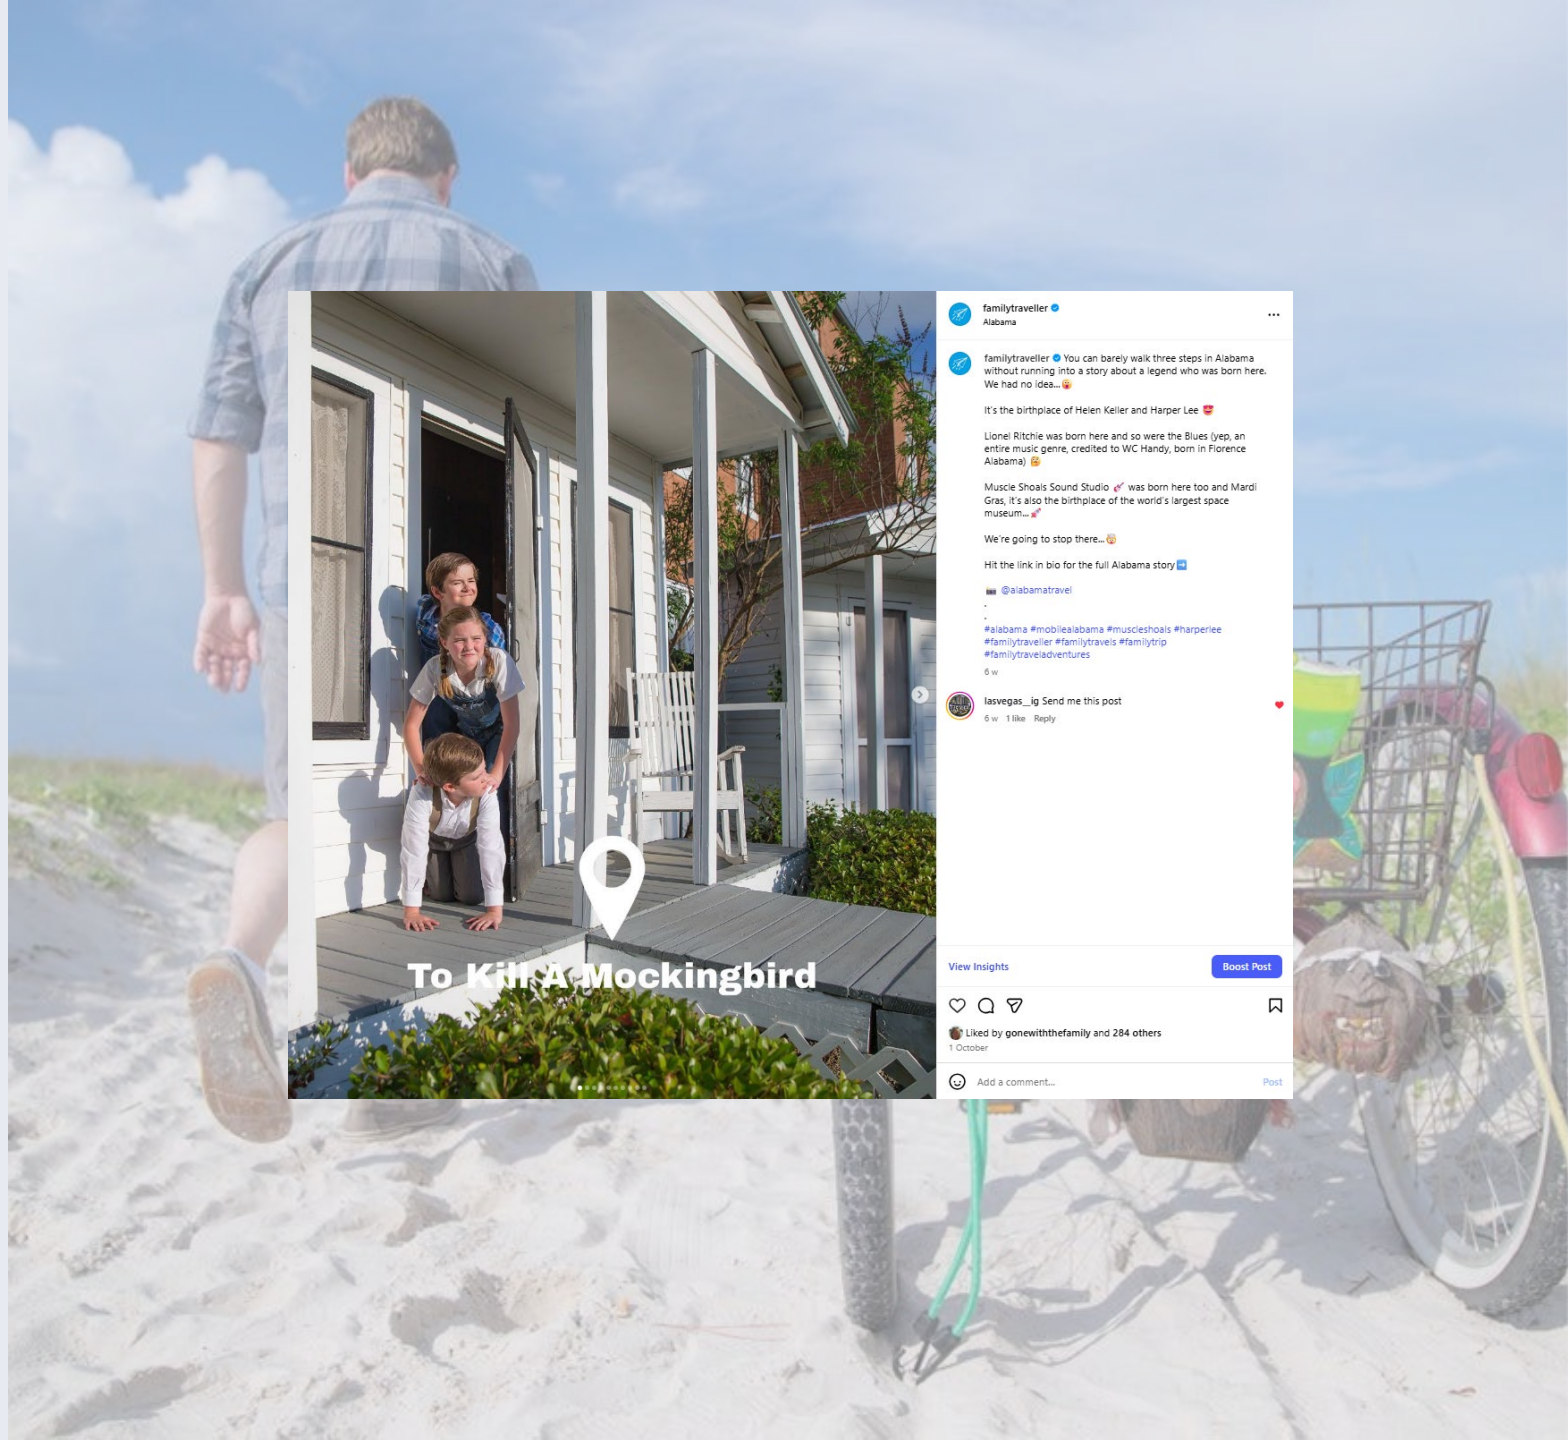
To Kill A Mockingbird

familytraveller
Alabama

familytraveller You can barely walk three steps in Alabama without running into a story about a legend who was born here. We had no idea...😮

It's the birthplace of Helen Keller and Harper Lee 😍

Lionel Ritchie was born here and so were the Blues (yep, an entire music genre, credited to WC Handy, born in Florence Alabama) 🙆

Muscle Shoals Sound Studio 🎸 was born here too and Mardi Gras, it's also the birthplace of the world's largest space museum...🚀

We're going to stop there...😂

Hit the link in bio for the full Alabama story ➡️

🎥 @alabamatravel
.
.
#alabama #mobilealabama #muscleshoals #harperlee #familytraveller #familytravels #familytrip #familytraveladventures

6 w

lasvegas__ig Send me this post
6 w 1 like Reply

View Insights
Boost Post

Liked by gonewiththefamily and 284 others
1 October

Add a comment...
Post